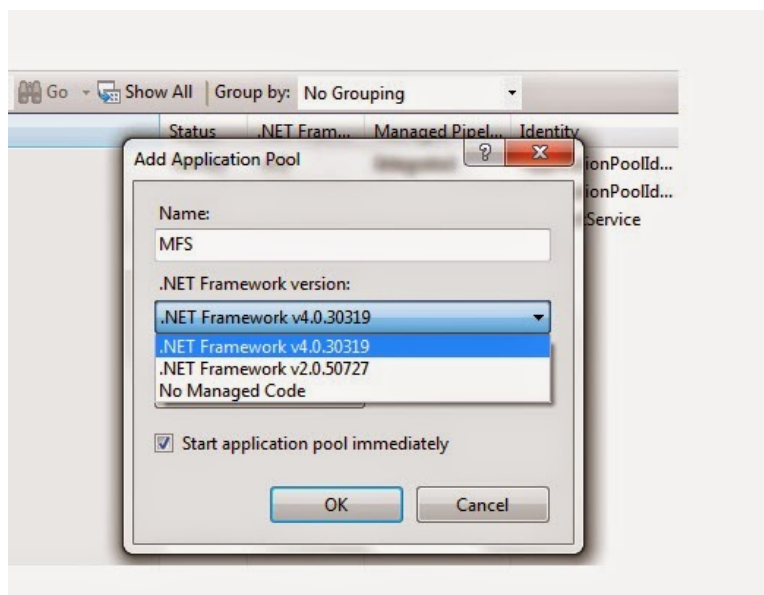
Go · Show All | Group by: No Grouping

Status | .NET Fram... | Managed Pipel... | Identity

ionPoolId...
ionPoolId...
Service

Add Application Pool

?

Name:

MFS

.NET Framework version:

.NET Framework v4.0.30319

.NET Framework v4.0.30319
.NET Framework v2.0.50727
No Managed Code

Start application pool immediately

OK

Cancel